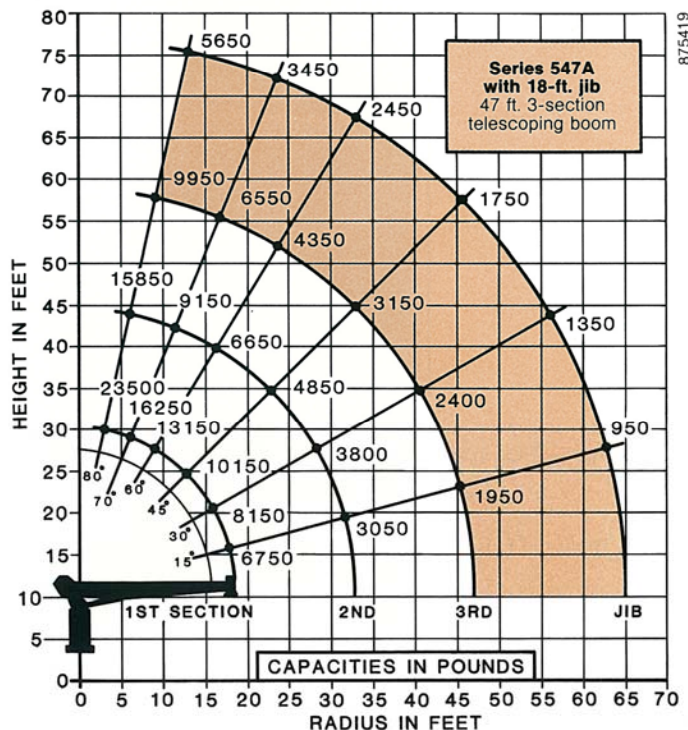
875419

Series 547A
with 18-ft. jib
47 ft. 3-section
telescoping boom

HEIGHT IN FEET

80
75
70
65
60
55
50
45
40
35
30
25
20
15
10
5
0

5650
3450
2450
9950
6550
1750
4350
15850
9150
3150
6650
1350
23500
4850
16250
2400
13150
950
80°
3800
70°
60°
10150
1950
45°
8150
30°
3050
15°
6750

1ST SECTION
2ND
3RD
JIB

CAPACITIES IN POUNDS

0 5 10 15 20 25 30 35 40 45 50 55 60 65 70
RADIUS IN FEET